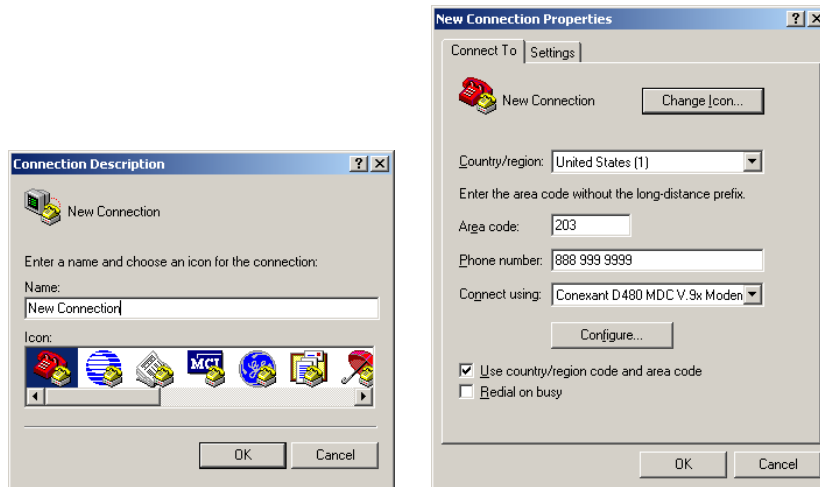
Connection Description

?

X

New Connection

Enter a name and choose an icon for the connection:

Name:

New Connection

Icon:

MCI

OK

Cancel

New Connection Properties

?

X

Connect To

Settings

New Connection

Change Icon...

Country/region:

United States (1)

Enter the area code without the long-distance prefix.

Area code:

203

Phone number:

888 999 9999

Connect using:

Conexant D480 MDC V.9x Modem

Configure...

Use country/region code and area code

Redial on busy

OK

Cancel